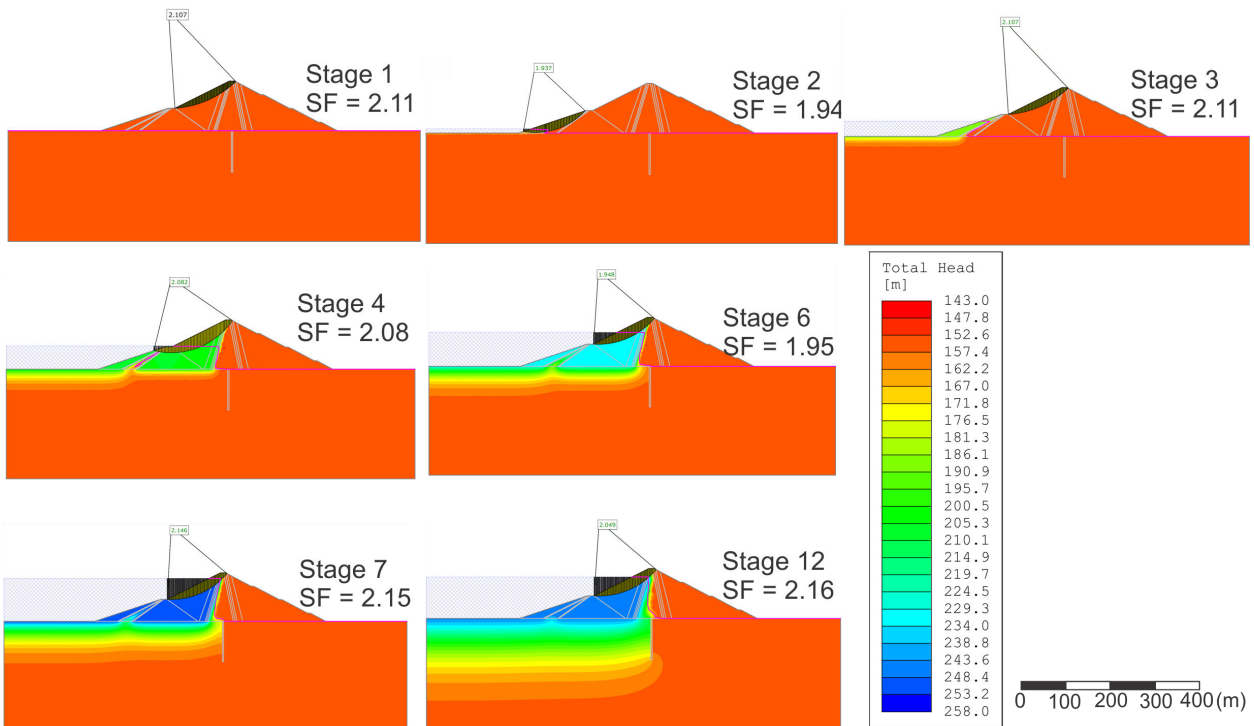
2.107

Stage 1
SF = 2.11

1.937

Stage 2
SF = 1.94

2.107

Stage 3
SF = 2.11

2.082

Stage 4
SF = 2.08

1.948

Stage 6
SF = 1.95

Total Head
[m]
143.0
147.8
152.6
157.4
162.2
167.0
171.8
176.5
181.3
186.1
190.9
195.7
200.5
205.3
210.1
214.9
219.7
224.5
229.3
234.0
238.8
243.6
248.4
253.2
258.0

2.146

Stage 7
SF = 2.15

2.049

Stage 12
SF = 2.16

0 100 200 300 400 (m)